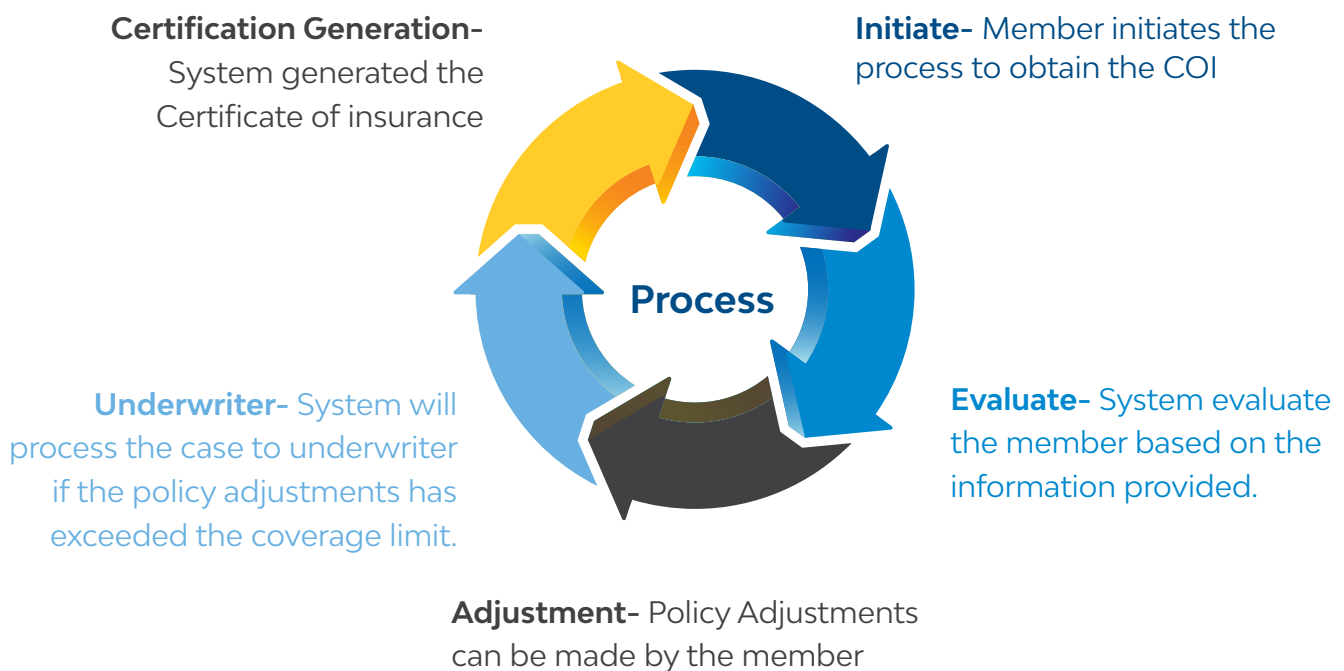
Initiate- Member initiates the process to obtain the COI

Evaluate- System evaluate the member based on the information provided.

Adjustment- Policy Adjustments can be made by the member

Underwriter- System will process the case to underwriter if the policy adjustments has exceeded the coverage limit.

Certification Generation- System generated the Certificate of insurance

Process